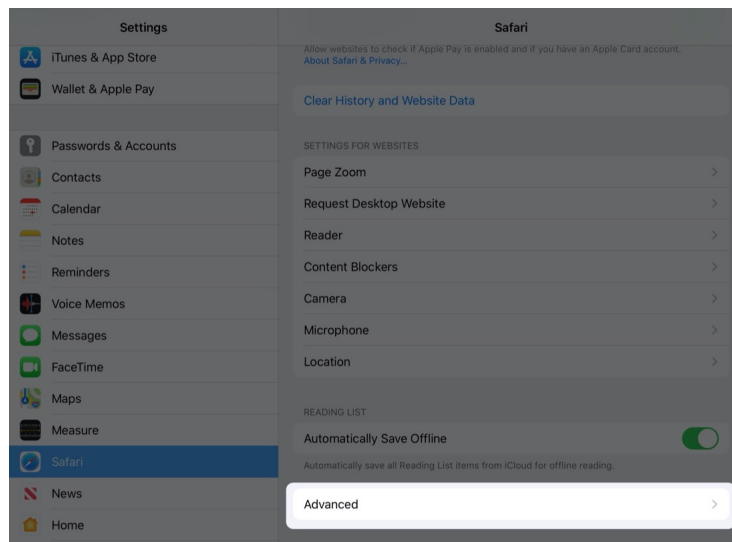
Settings

iTunes & App Store

Wallet & Apple Pay

Passwords & Accounts

Contacts

Calendar

Notes

Reminders

Voice Memos

Messages

FaceTime

Maps

Measure

Safari

News

Home

Safari

Allow websites to check if Apple Pay is enabled and if you have an Apple Card account.
About Safari & Privacy...

Clear History and Website Data

SETTINGS FOR WEBSITES

Page Zoom

Request Desktop Website

Reader

Content Blockers

Camera

Microphone

Location

READING LIST

Automatically Save Offline

Automatically save all Reading List items from iCloud for offline reading.

Advanced